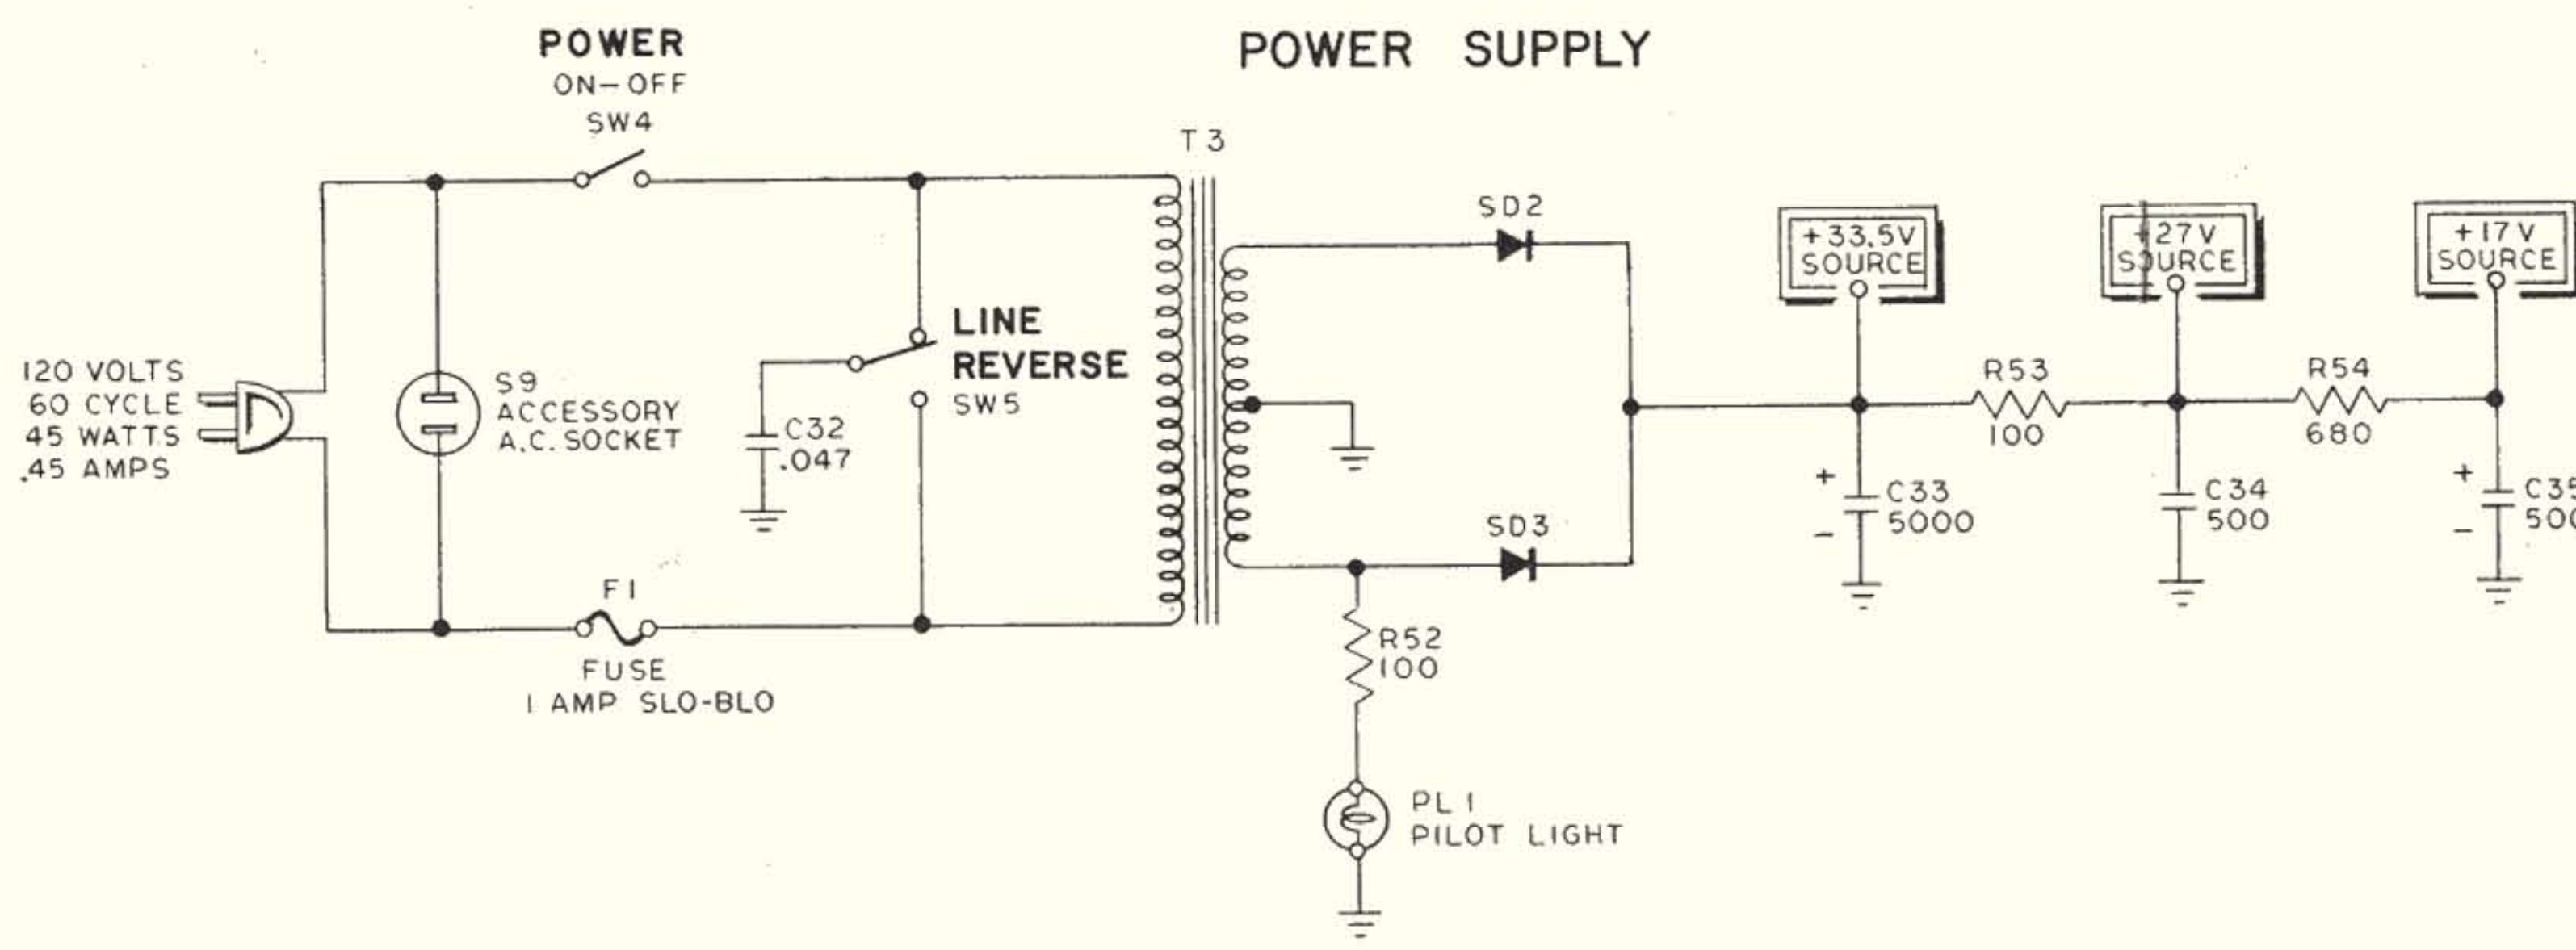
POWER SUPPLY

POWER
ON–OFF
SW4

T3

SD2

+33.5V
SOURCE

+27V
SOURCE

+17V
SOURCE

LINE
REVERSE
SW5

120 VOLTS
60 CYCLE
45 WATTS
.45 AMPS

S9
ACCESSORY
A.C. SOCKET

C32
.047

R53
100

R54
680

+
C33
5000
–

C34
500

+
C35
500
–

SD3

F1

FUSE
1 AMP SLO-BLO

R52
100

PL1
PILOT LIGHT